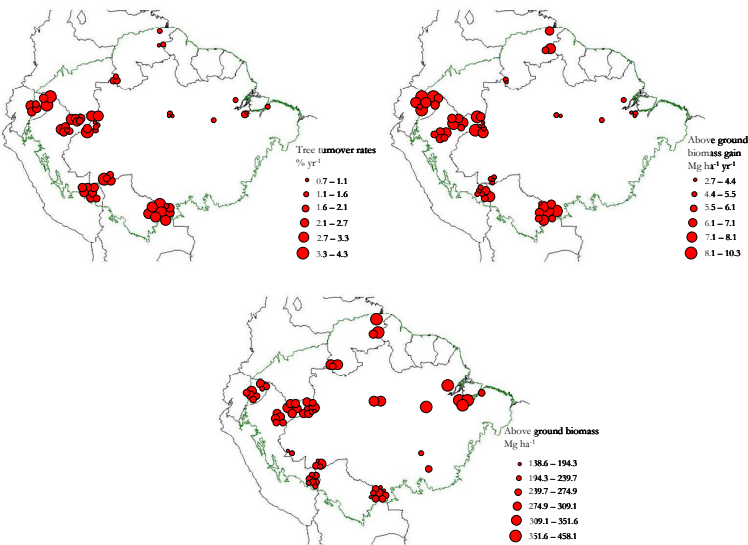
Tree turnover rates
% yr$^{-1}$

0.7 – 1.1
1.1 – 1.6
1.6 – 2.1
2.1 – 2.7
2.7 – 3.3
3.3 – 4.3

Above ground biomass gain
Mg ha$^{-1}$ yr$^{-1}$

2.7 – 4.4
4.4 – 5.5
5.5 – 6.1
6.1 – 7.1
7.1 – 8.1
8.1 – 10.3

Above ground biomass
Mg ha$^{-1}$

138.6 – 194.3
194.3 – 239.7
239.7 – 274.9
274.9 – 309.1
309.1 – 351.6
351.6 – 458.1